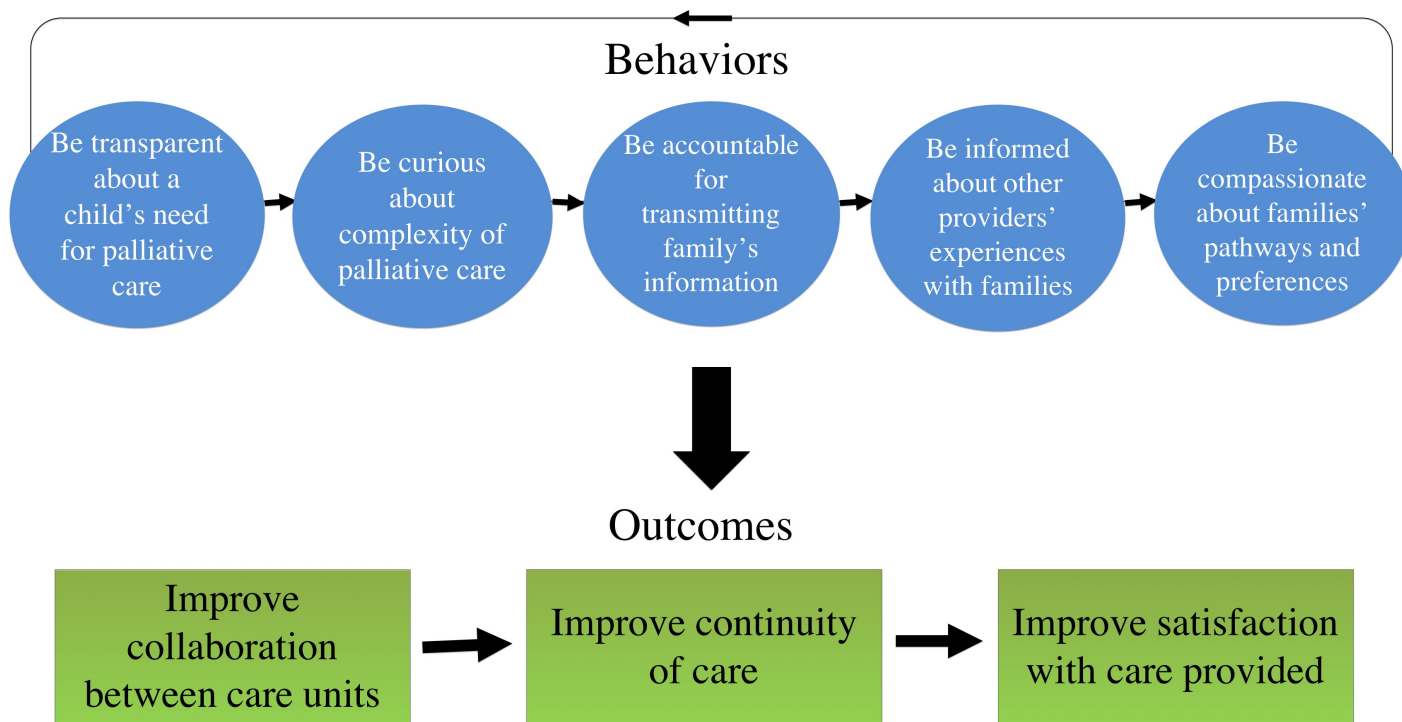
Behaviors

Be transparent about a child's need for palliative care

Be curious about complexity of palliative care

Be accountable for transmitting family's information

Be informed about other providers' experiences with families

Be compassionate about families' pathways and preferences

Outcomes

Improve collaboration between care units

Improve continuity of care

Improve satisfaction with care provided